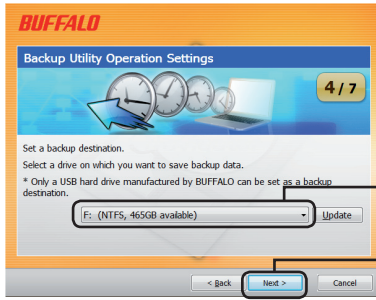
BUFFALO

Backup Utility Operation Settings

4/7

Set a backup destination.

Select a drive on which you want to save backup data.

* Only a USB hard drive manufactured by BUFFALO can be set as a backup destination.

F: (NTFS, 465GB available)

Update

< Back

Next >

Cancel